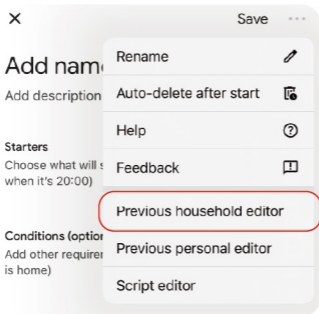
×

Save ⋯

Add name

Add description

Starters

Choose what will s when it's 20:00)

Conditions (option

Add other requirer is home)

Rename

Auto-delete after start

Help

Feedback

Previous household editor

Previous personal editor

Script editor